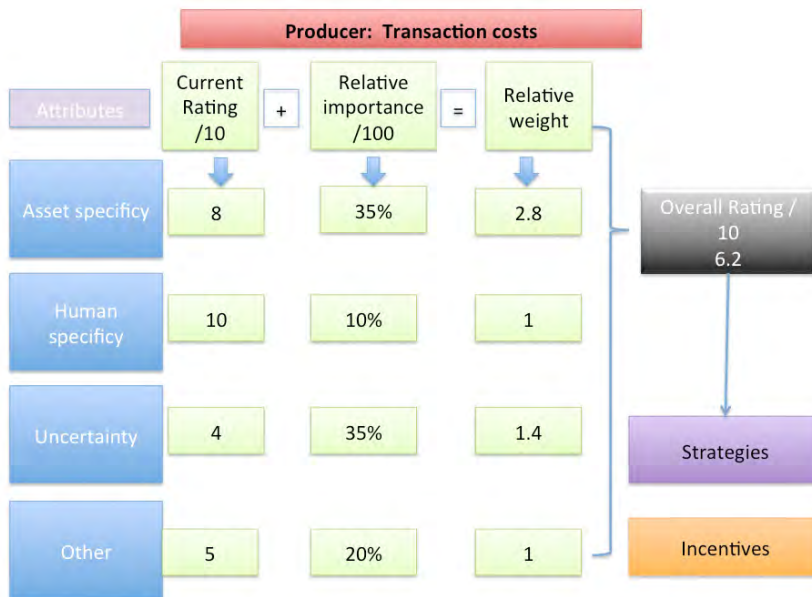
Producer: Transaction costs

Attributes

Current Rating /10

+

Relative importance /100

=

Relative weight

Asset specificy

8

35%

2.8

Overall Rating / 10
6.2

Human specificy

10

10%

1

Uncertainty

4

35%

1.4

Strategies

Other

5

20%

1

Incentives